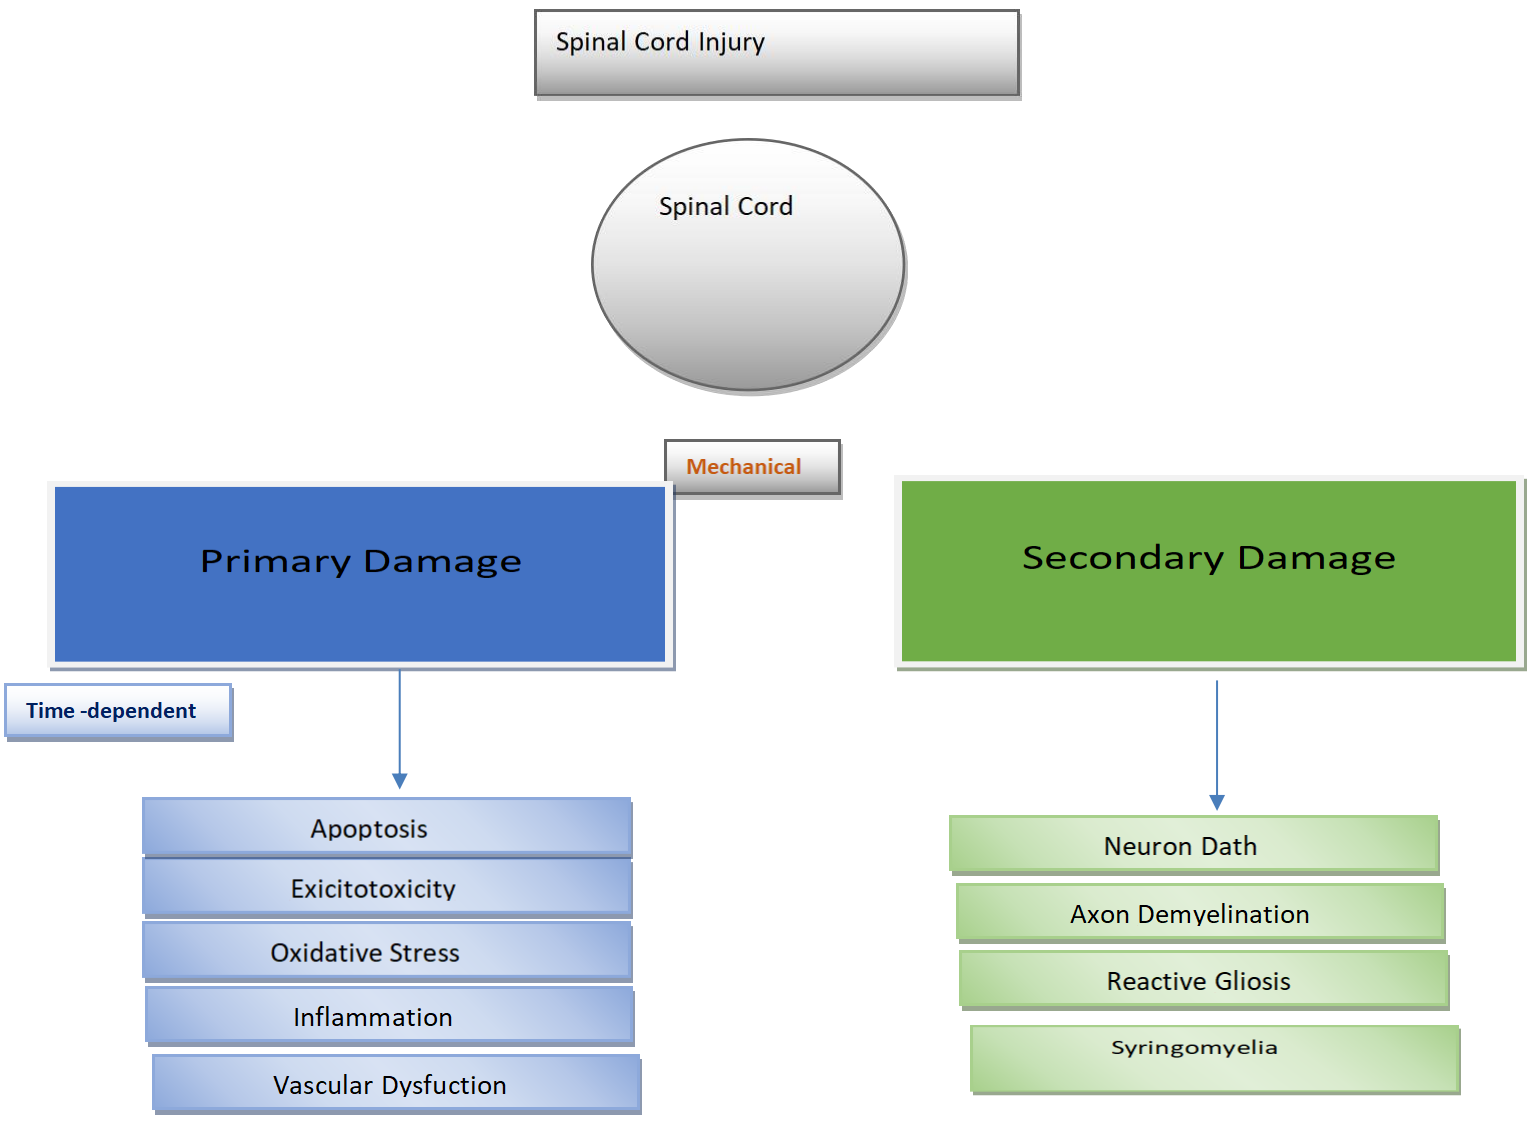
Spinal Cord Injury

Spinal Cord

Mechanical

Primary Damage

Secondary Damage

Time -dependent

Apoptosis

Exicitotoxicity

Oxidative Stress

Inflammation

Vascular Dysfuction

Neuron Dath

Axon Demyelination

Reactive Gliosis

Syringomyelia